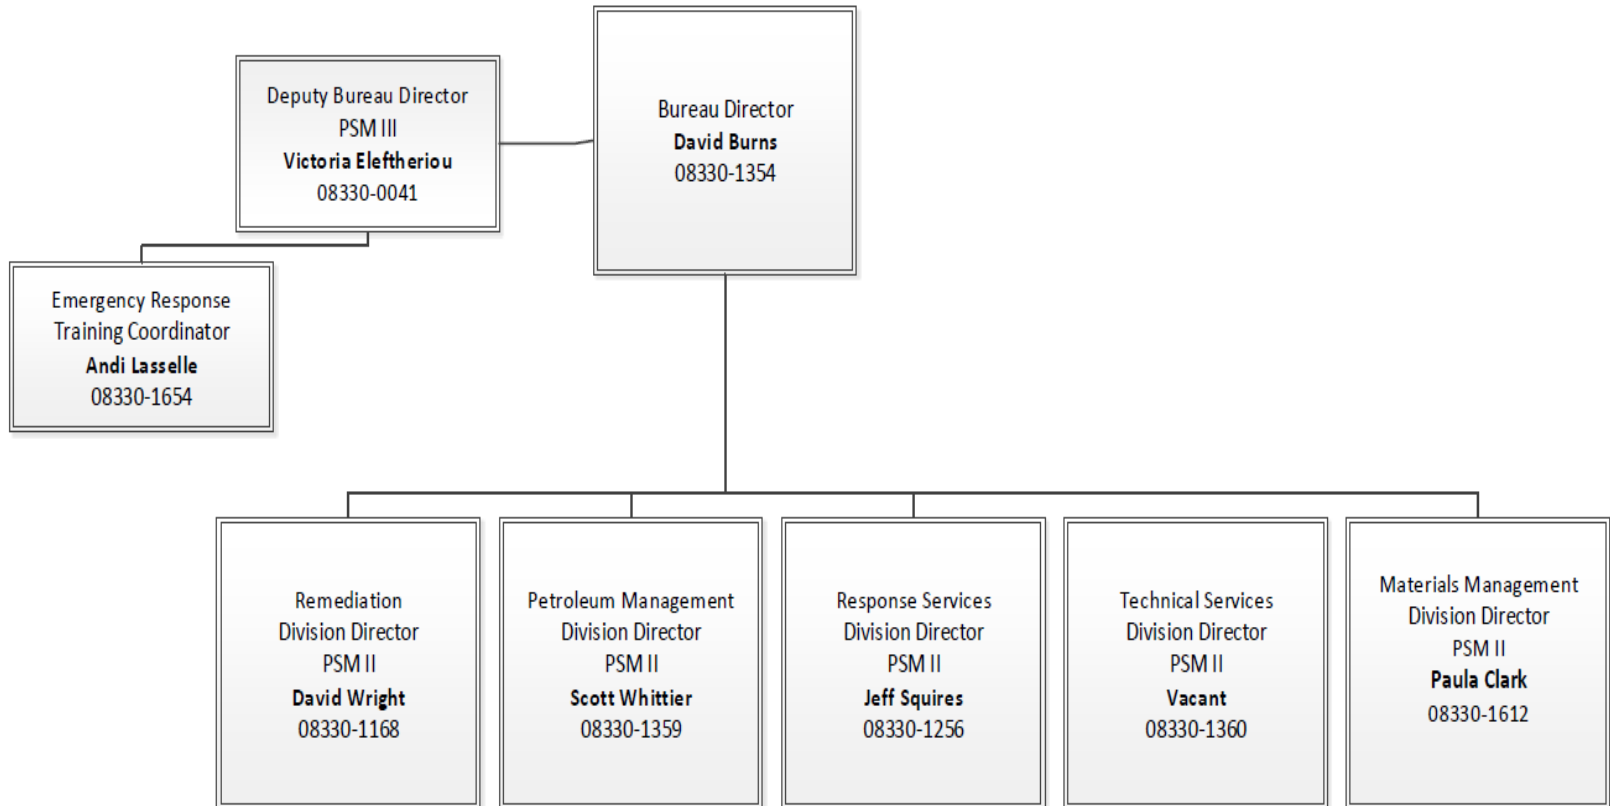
Deputy Bureau Director
PSM III
**Victoria Eleftheriou**
08330-0041

Bureau Director
**David Burns**
08330-1354

Emergency Response Training Coordinator
**Andi Lasselle**
08330-1654

Remediation
Division Director
PSM II
**David Wright**
08330-1168

Petroleum Management
Division Director
PSM II
**Scott Whittier**
08330-1359

Response Services
Division Director
PSM II
**Jeff Squires**
08330-1256

Technical Services
Division Director
PSM II
**Vacant**
08330-1360

Materials Management
Division Director
PSM II
**Paula Clark**
08330-1612